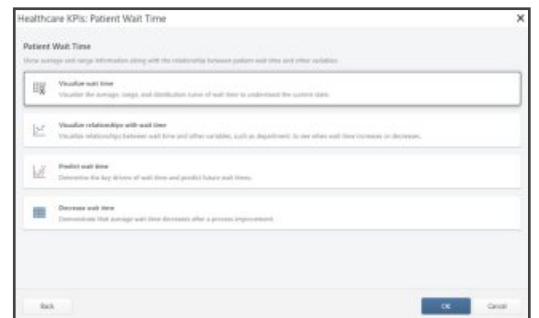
Healthcare KPIs: Patient Wait Time

Patient Wait Time

Show average and range information along with the relationship between patient wait time and other variables.

Visualize wait time
Visualize the average, range, and distribution curve of wait time to understand the current state.

Visualize relationships with wait time
Visualize relationships between wait time and other variables, such as department, to see when wait time increases or decreases.

Predict wait time
Determine the key drivers of wait time and predict future wait times.

Decrease wait time
Demonstrate that average wait time decreases after a process improvement.

Back

OK

Cancel